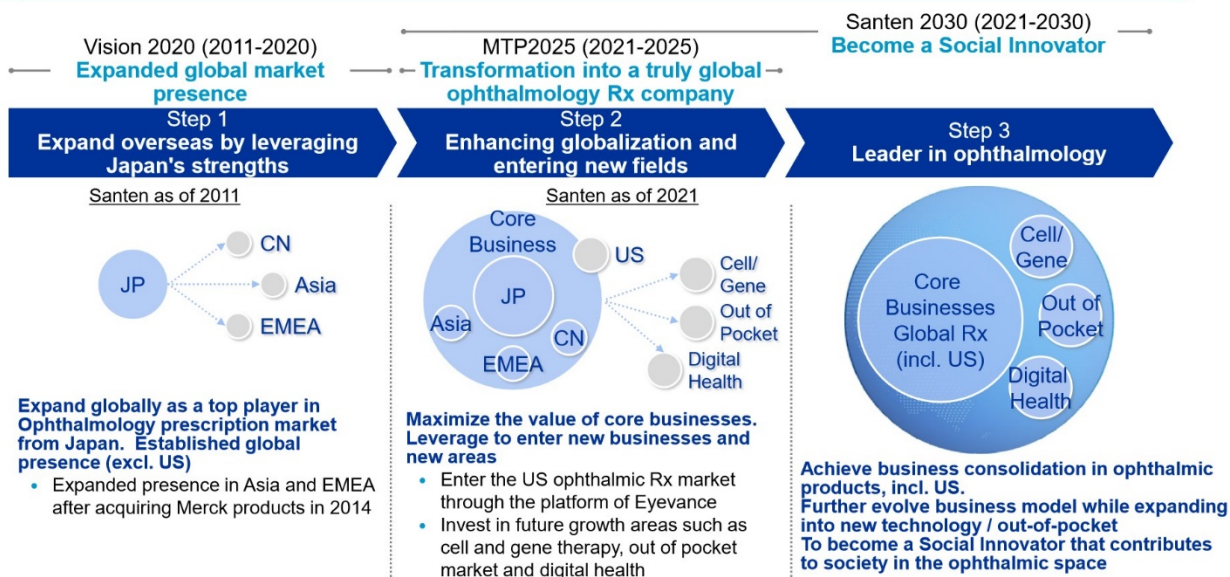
Vision 2020 (2011-2020)
Expanded global market presence

MTP2025 (2021-2025)
Transformation into a truly global ophthalmology Rx company

Santen 2030 (2021-2030)
Become a Social Innovator

Step 1
Expand overseas by leveraging Japan's strengths

Step 2
Enhancing globalization and entering new fields

Step 3
Leader in ophthalmology

Santen as of 2011

JP
CN
Asia
EMEA

Expand globally as a top player in Ophthalmology prescription market from Japan. Established global presence (excl. US)
• Expanded presence in Asia and EMEA after acquiring Merck products in 2014

Santen as of 2021

Core Business
JP
US
Asia
CN
EMEA
Cell/ Gene
Out of Pocket
Digital Health

Maximize the value of core businesses. Leverage to enter new businesses and new areas
• Enter the US ophthalmic Rx market through the platform of Eyevance
• Invest in future growth areas such as cell and gene therapy, out of pocket market and digital health

Core Businesses Global Rx (incl. US)
Cell/ Gene
Out of Pocket
Digital Health

Achieve business consolidation in ophthalmic products, incl. US.
Further evolve business model while expanding into new technology / out-of-pocket
To become a Social Innovator that contributes to society in the ophthalmic space